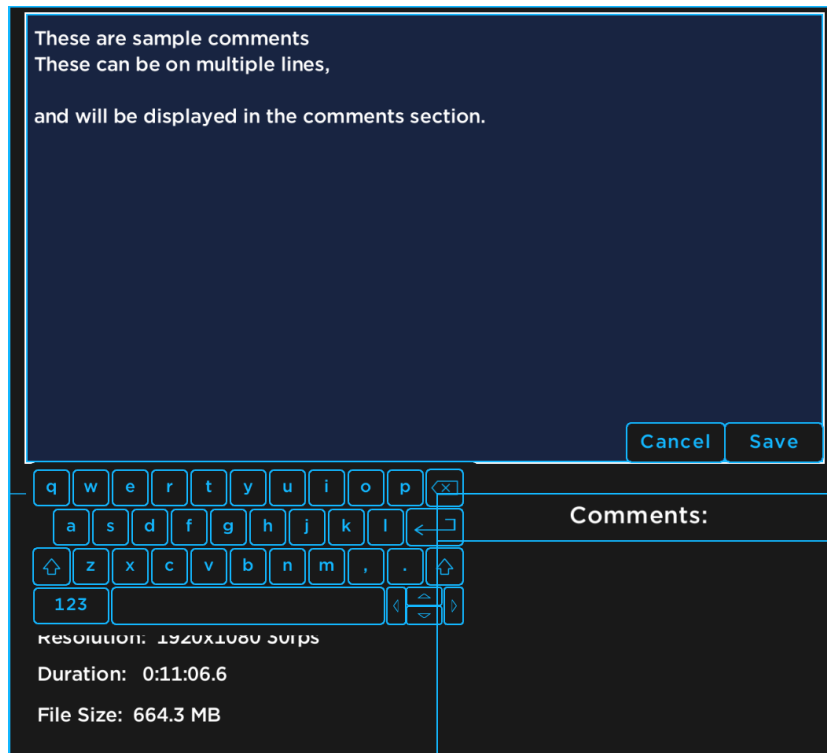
These are sample comments
These can be on multiple lines,

and will be displayed in the comments section.

Cancel Save

q w e r t y u i o p
a s d f g h j k l
z x c v b n m , .
123

Comments:

Resolution: 1920x1080 30fps

Duration: 0:11:06.6

File Size: 664.3 MB